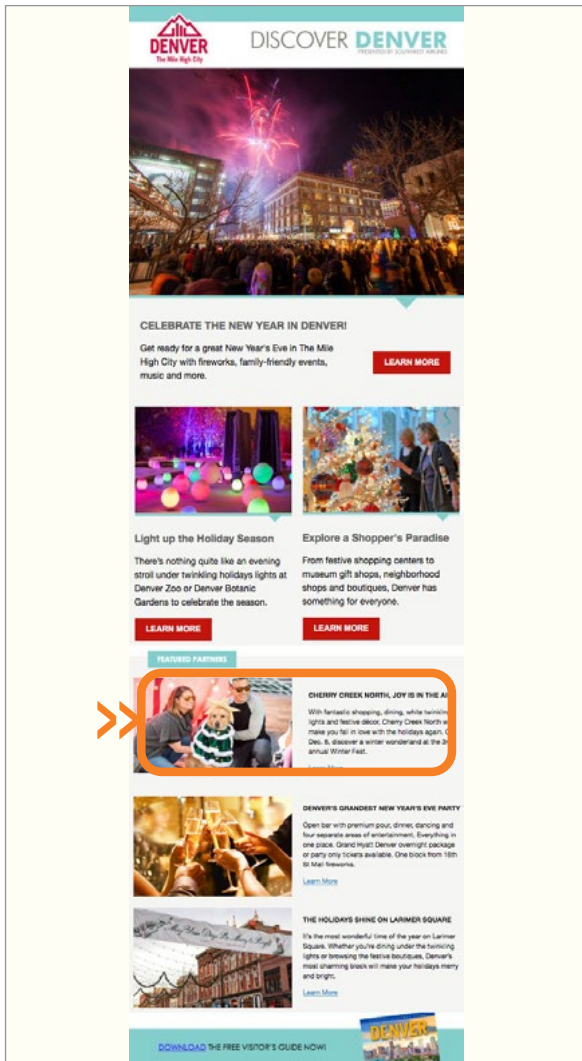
DENVER
The Mile High City

DISCOVER DENVER
PRESENTED BY SOUTHWEST AIRLINES

CELEBRATE THE NEW YEAR IN DENVER!

Get ready for a great New Year's Eve in The Mile High City with fireworks, family-friendly events, music and more.

LEARN MORE

Light up the Holiday Season

There's nothing quite like an evening stroll under twinkling holidays lights at Denver Zoo or Denver Botanic Gardens to celebrate the season.

LEARN MORE

Explore a Shopper's Paradise

From festive shopping centers to museum gift shops, neighborhood shops and boutiques, Denver has something for everyone.

LEARN MORE

FEATURED PARTNERS

CHERRY CREEK NORTH, JOY IS IN THE AI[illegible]

With fantastic shopping, dining, white twinkli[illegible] lights and festive décor, Cherry Creek North w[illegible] make you fall in love with the holidays again. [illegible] Dec. 8, discover a winter wonderland at the 3r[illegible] annual Winter Fest.

Learn More

DENVER'S GRANDEST NEW YEAR'S EVE PARTY

Open bar with premium pour, dinner, dancing and four separate areas of entertainment. Everything in one place. Grand Hyatt Denver overnight package or party only tickets available. One block from 16th St Mall fireworks.

Learn More

THE HOLIDAYS SHINE ON LARIMER SQUARE

It's the most wonderful time of the year on Larimer Square. Whether you're dining under the twinkling lights or browsing the festive boutiques, Denver's most charming block will make your holidays merry and bright.

Learn More

DOWNLOAD THE FREE VISITOR'S GUIDE NOW!

DENVER